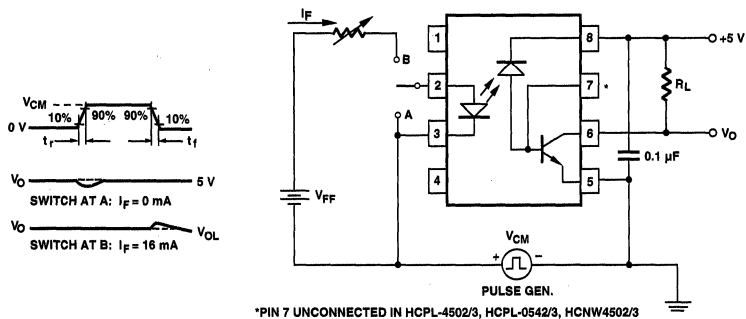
$V_{CM}$
0 V
10%
90%
90%
10%
$t_r$
$t_f$

$V_O$
5 V
SWITCH AT A: $I_F$ = 0 mA

$V_O$
$V_{OL}$
SWITCH AT B: $I_F$ = 16 mA

$I_F$
B
A
$V_{FF}$
1
2
3
4
8
7
6
5
*
+5 V
$R_L$
$V_O$
0.1 µF
$V_{CM}$
+
−
PULSE GEN.

*PIN 7 UNCONNECTED IN HCPL-4502/3, HCPL-0542/3, HCNW4502/3